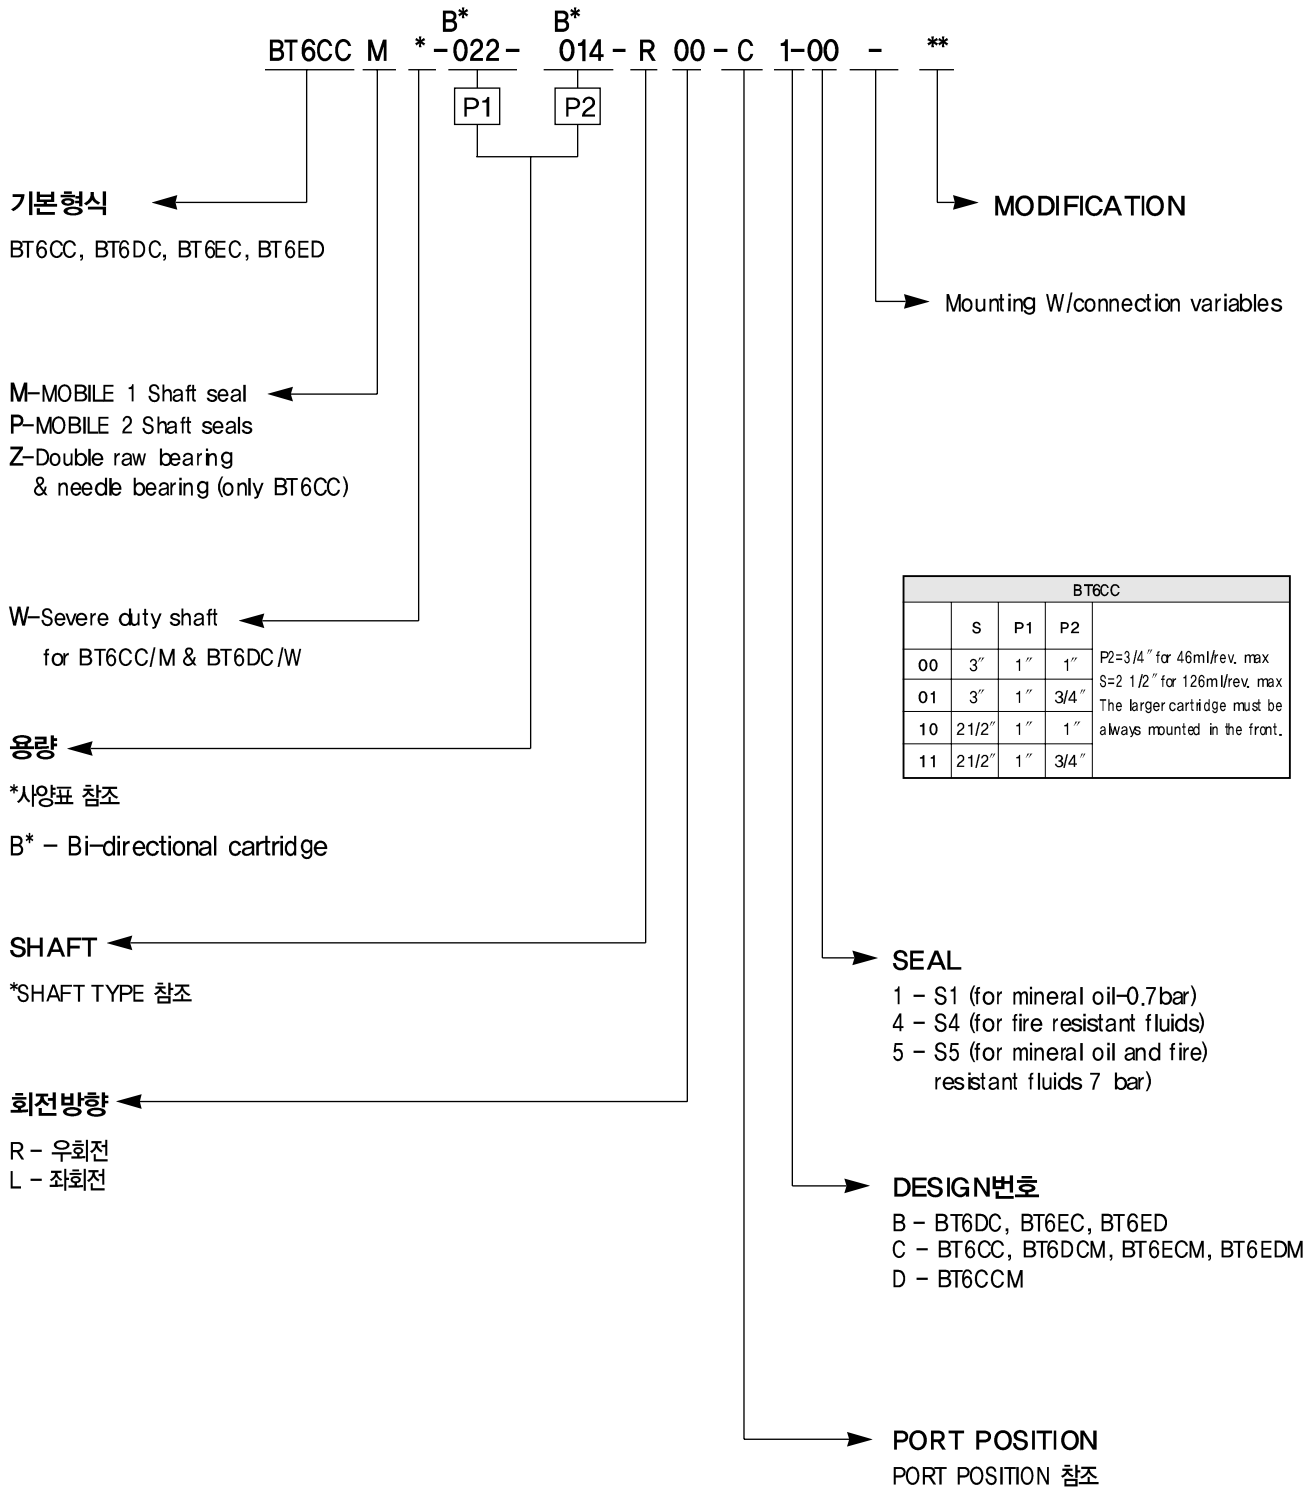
B* B*
BT6CC M * -022- 014 - R 00 - C 1-00 - **

P1 P2

기본형식
BT6CC, BT6DC, BT6EC, BT6ED

MODIFICATION

Mounting W/connection variables

M-MOBILE 1 Shaft seal
P-MOBILE 2 Shaft seals
Z-Double raw bearing
& needle bearing (only BT6CC)

W-Severe duty shaft
for BT6CC/M & BT6DC/W

| BT6CC | | | | |
|---|---|---|---|---|
| | S | P1 | P2 | |
| 00 | 3″ | 1″ | 1″ | P2=3/4″ for 46ml/rev. max |
| 01 | 3″ | 1″ | 3/4″ | S=2 1/2″ for 126ml/rev. max |
| 10 | 21/2″ | 1″ | 1″ | The larger cartridge must be always mounted in the front. |
| 11 | 21/2″ | 1″ | 3/4″ | |

용량
*사양표 참조
B* - Bi-directional cartridge

SHAFT
*SHAFT TYPE 참조

SEAL
1 - S1 (for mineral oil-0.7bar)
4 - S4 (for fire resistant fluids)
5 - S5 (for mineral oil and fire) resistant fluids 7 bar)

회전방향
R - 우회전
L - 좌회전

DESIGN번호
B - BT6DC, BT6EC, BT6ED
C - BT6CC, BT6DCM, BT6ECM, BT6EDM
D - BT6CCM

PORT POSITION
PORT POSITION 참조